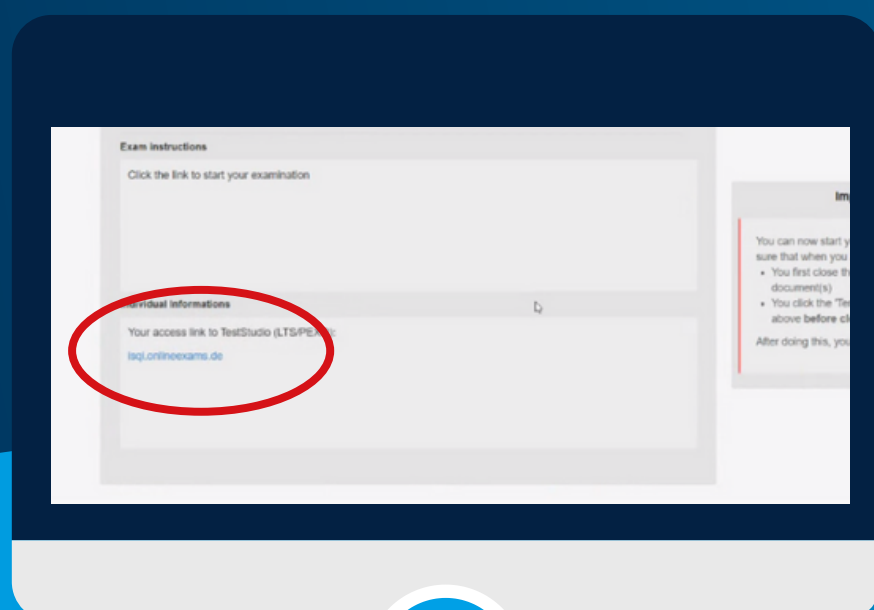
Exam instructions

Click the link to start your examination

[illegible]ividual informations

Your access link to TestStudio (LTS/PE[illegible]):

isqi.onlineexams.de

Im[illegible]

You can now start y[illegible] sure that when you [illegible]

- You first close th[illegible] document(s)
- You click the "Te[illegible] above **before cl**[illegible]

After doing this, you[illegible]